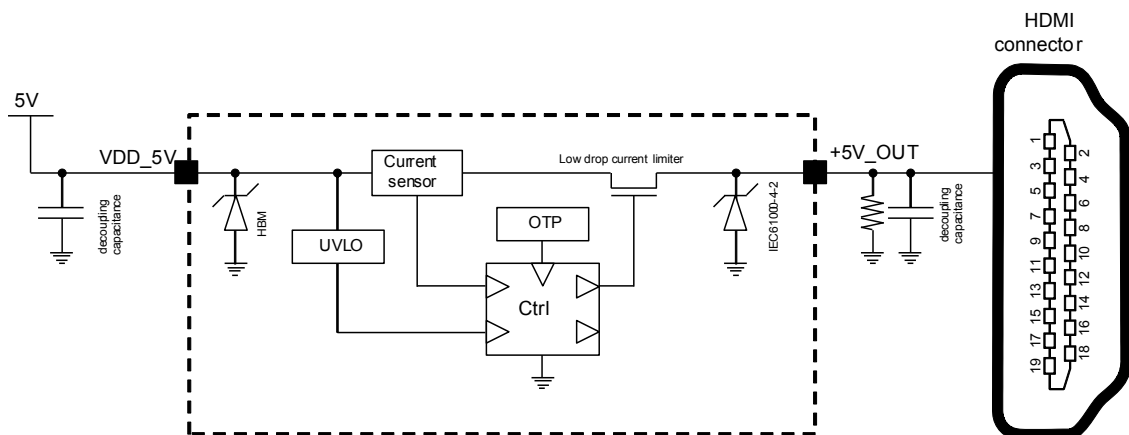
HDMI connecto r

5V

VDD_5V

decoupling capacitance

HBM

Current sensor

Low drop current limiter

UVLO

OTP

Ctrl

IEC61000-4-2

+5V_OUT

decoupling capacitance

1
2
3
4
5
6
7
8
9
10
11
12
13
14
15
16
17
18
19